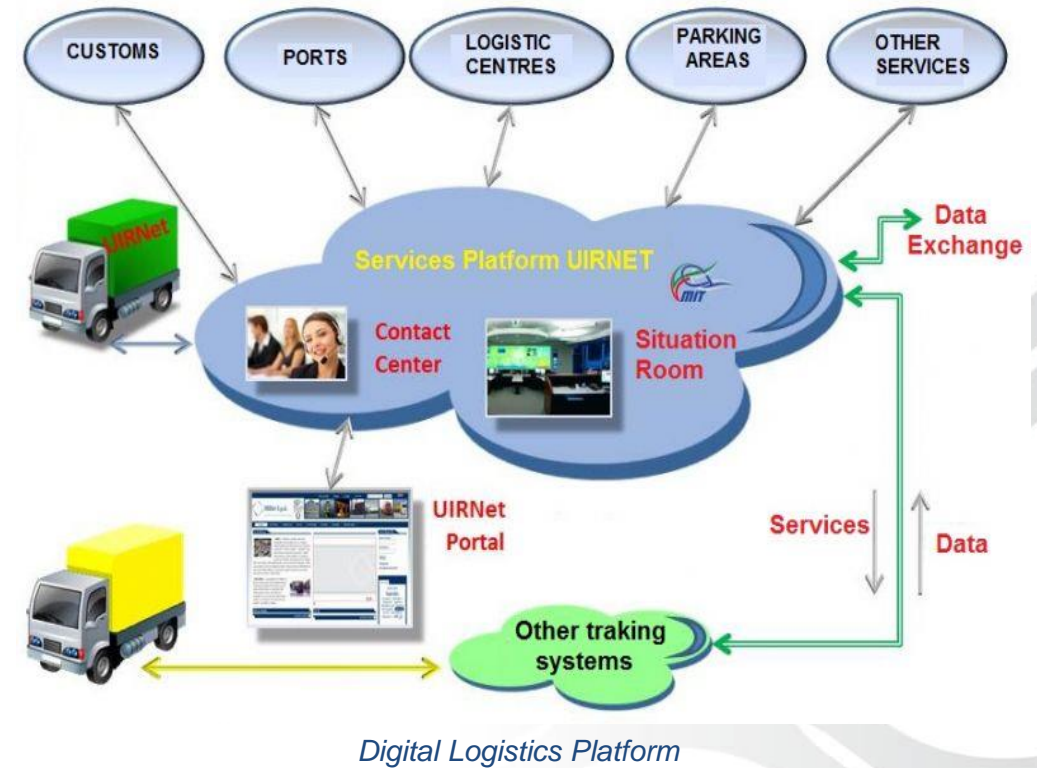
CUSTOMS

PORTS

LOGISTIC CENTRES

PARKING AREAS

OTHER SERVICES

UIRNet

Services Platform UIRNET

MIT

Data Exchange

Contact Center

Situation Room

UIRNet Portal

Services

Data

Other traking systems

Digital Logistics Platform